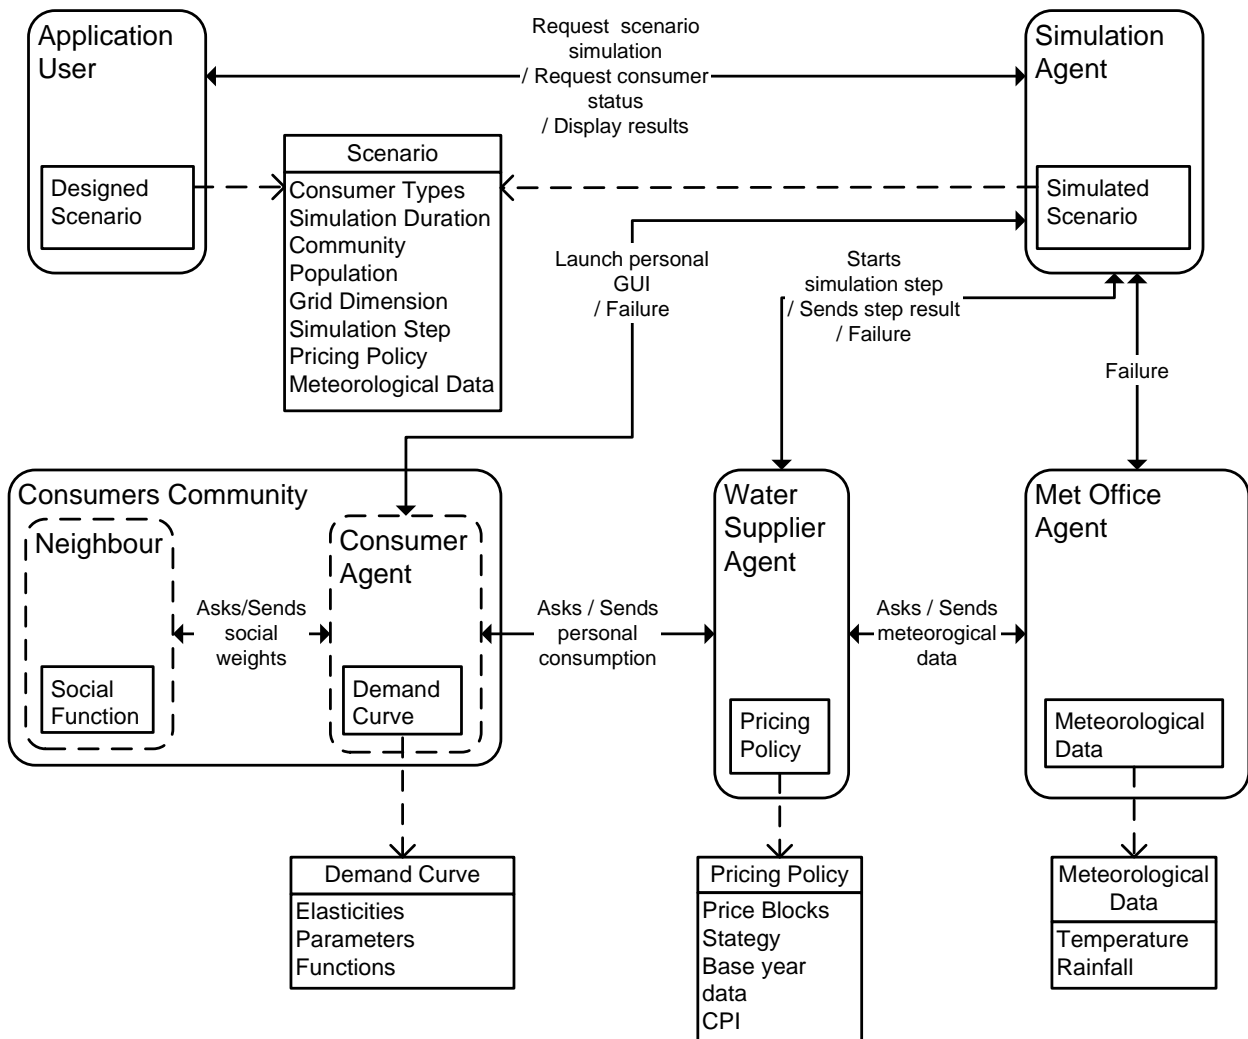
Application User

Request scenario simulation / Request consumer status / Display results

Simulation Agent

Designed Scenario

Scenario
Consumer Types
Simulation Duration
Community
Population
Grid Dimension
Simulation Step
Pricing Policy
Meteorological Data

Simulated Scenario

Launch personal GUI / Failure

Starts simulation step / Sends step result / Failure

Failure

Consumers Community

Neighbour

Social Function

Asks/Sends social weights

Consumer Agent

Demand Curve

Asks / Sends personal consumption

Water Supplier Agent

Pricing Policy

Asks / Sends meteorogical data

Met Office Agent

Meteorological Data

Demand Curve
Elasticities
Parameters
Functions

Pricing Policy
Price Blocks
Stategy
Base year data
CPI

Meteorological Data
Temperature
Rainfall